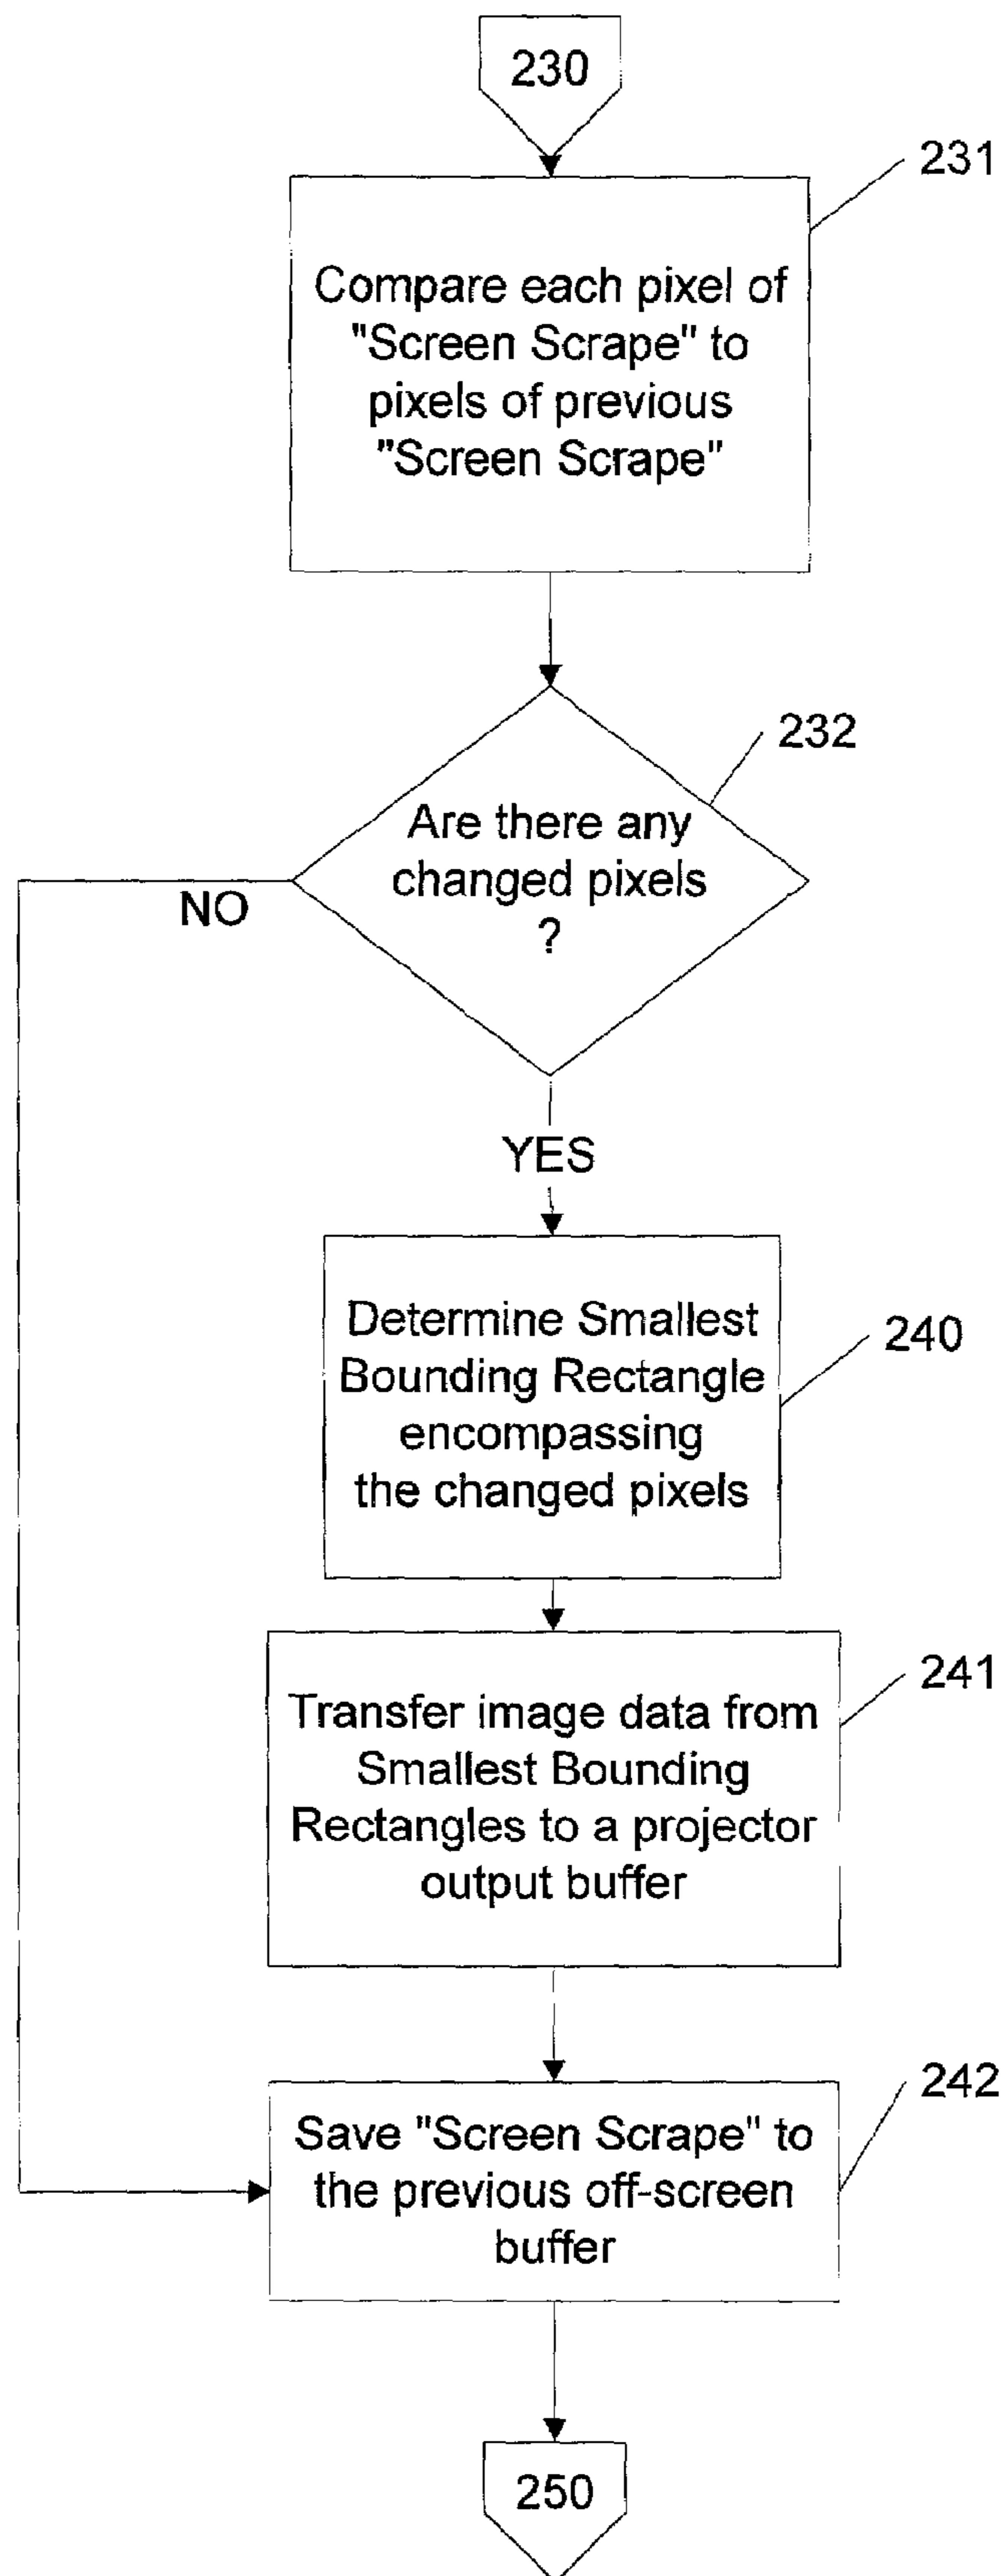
230

231

Compare each pixel of "Screen Scrape" to pixels of previous "Screen Scrape"

232

Are there any changed pixels ?

NO

YES

Determine Smallest Bounding Rectangle encompassing the changed pixels

240

241

Transfer image data from Smallest Bounding Rectangles to a projector output buffer

242

Save "Screen Scrape" to the previous off-screen buffer

250